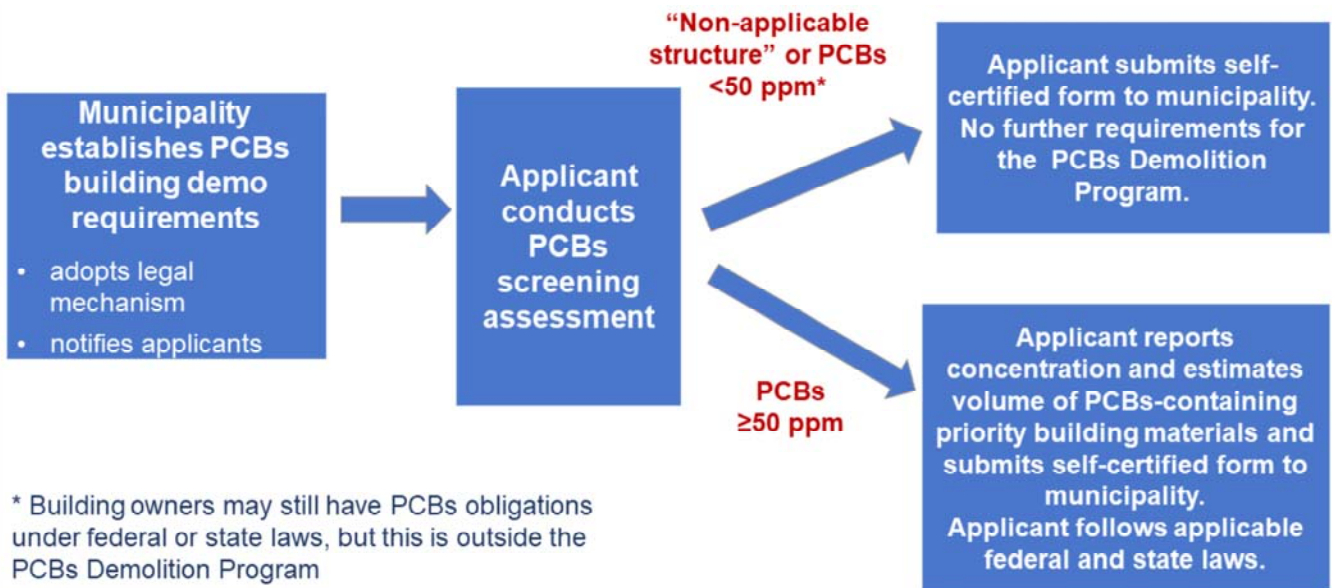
Municipality establishes PCBs building demo requirements

- adopts legal mechanism
- notifies applicants

Applicant conducts PCBs screening assessment

“Non-applicable structure” or PCBs <50 ppm*

Applicant submits self-certified form to municipality. No further requirements for the PCBs Demolition Program.

PCBs ≥50 ppm

Applicant reports concentration and estimates volume of PCBs-containing priority building materials and submits self-certified form to municipality. Applicant follows applicable federal and state laws.

* Building owners may still have PCBs obligations under federal or state laws, but this is outside the PCBs Demolition Program